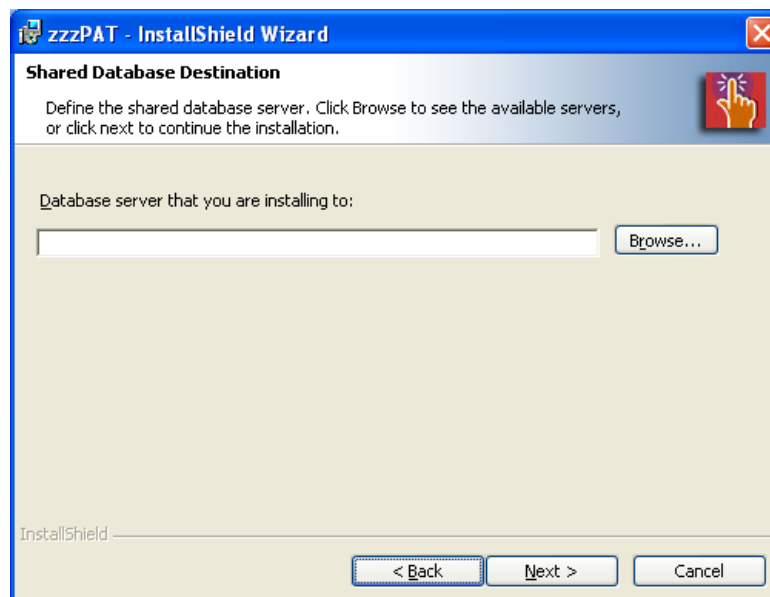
zzzPAT - InstallShield Wizard

Shared Database Destination

Define the shared database server. Click Browse to see the available servers, or click next to continue the installation.

Database server that you are installing to:

Browse...

InstallShield

< Back

Next >

Cancel